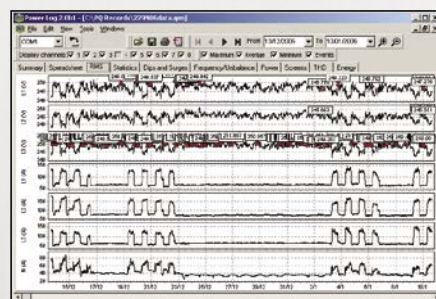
Power Log 2.0 - [C:\PQ Records\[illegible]]
File Edit View Tools Window
Display channels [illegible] Maximum Average Minimum Events
Summary Spreadsheet RMS Statistics Dips and Surges Frequency/Unbalance Power Scenes THD Energy
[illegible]